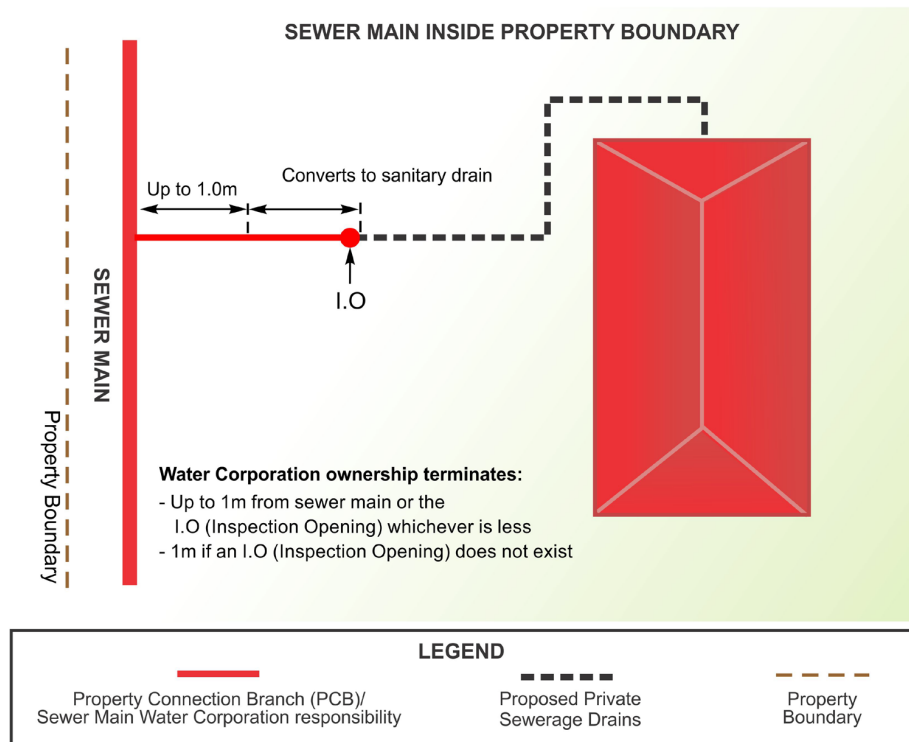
SEWER MAIN INSIDE PROPERTY BOUNDARY

Up to 1.0m

Converts to sanitary drain

I.O

SEWER MAIN

Property Boundary

Water Corporation ownership terminates:
- Up to 1m from sewer main or the I.O (Inspection Opening) whichever is less
- 1m if an I.O (Inspection Opening) does not exist

LEGEND

Property Connection Branch (PCB)/ Sewer Main Water Corporation responsibility

Proposed Private Sewerage Drains

Property Boundary